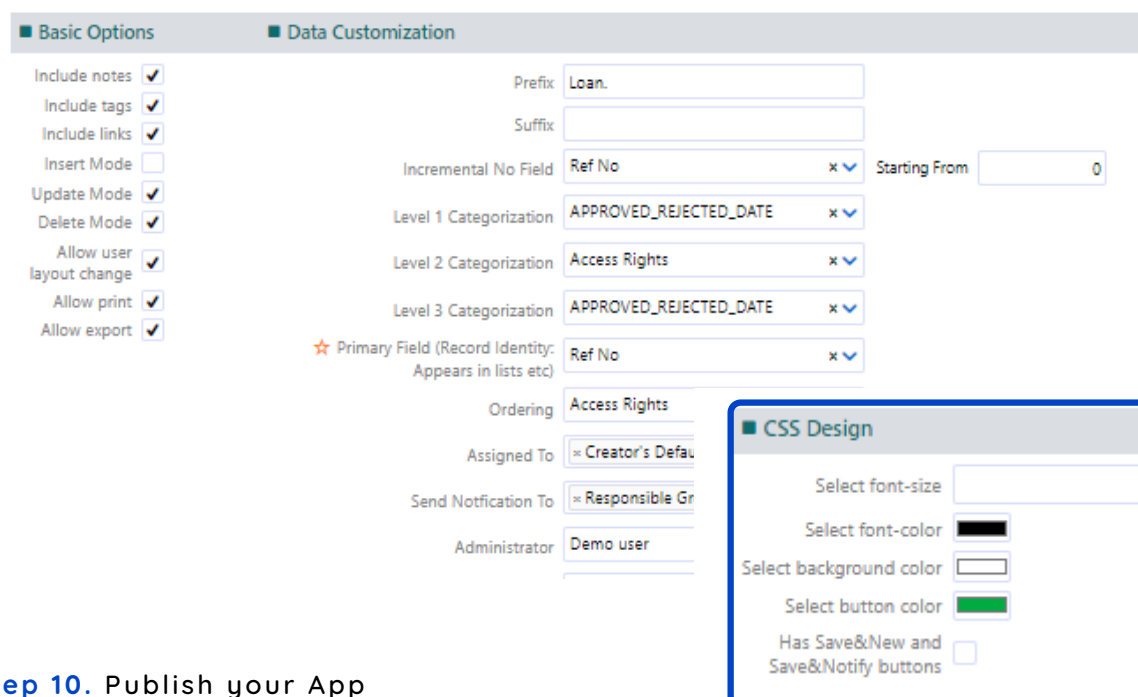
Basic Options

Data Customization

Include notes ✔
Include tags ✔
Include links ✔
Insert Mode
Update Mode ✔
Delete Mode ✔
Allow user layout change ✔
Allow print ✔
Allow export ✔

Prefix Loan.
Suffix
Incremental No Field Ref No × Starting From 0
Level 1 Categorization APPROVED_REJECTED_DATE ×
Level 2 Categorization Access Rights ×
Level 3 Categorization APPROVED_REJECTED_DATE ×
☆ Primary Field (Record Identity: Appears in lists etc) Ref No ×
Ordering Access Rights
Assigned To × Creator's Defau
Send Notfication To × Responsible Gr
Administrator Demo user

CSS Design

Select font-size
Select font-color
Select background color
Select button color
Has Save&New and Save&Notify buttons

ep 10. Publish your App